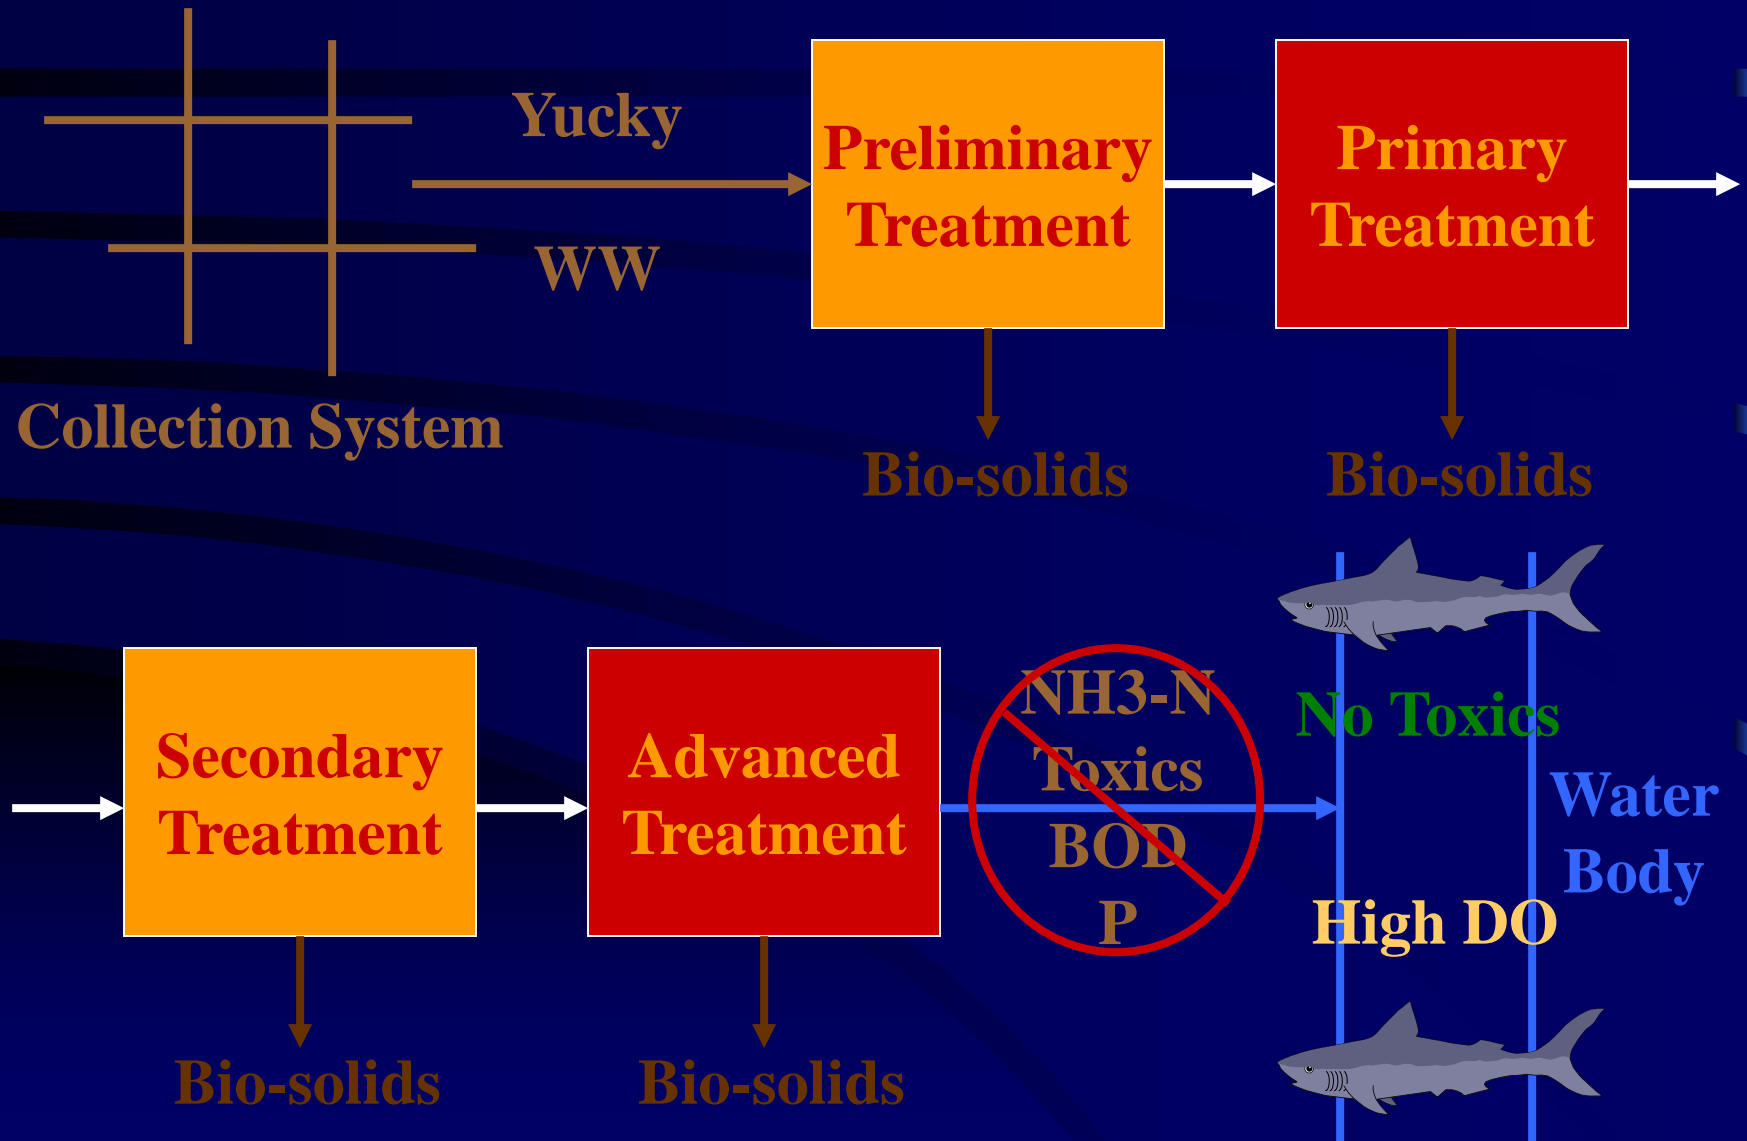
Yucky

WW

Collection System

Preliminary Treatment

Primary Treatment

Bio-solids

Bio-solids

Secondary Treatment

Advanced Treatment

NH3-N
Toxics
BOD
P

No Toxics

Water Body

High DO

Bio-solids

Bio-solids